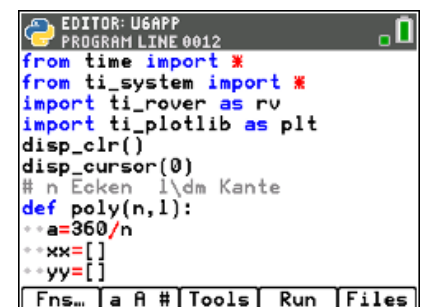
EDITOR: U6APP
PROGRAM LINE 0012
from time import *
from ti_system import *
import ti_rover as rv
import ti_plotlib as plt
disp_clr()
disp_cursor(0)
# n Ecken  l\dm Kante
def poly(n,l):
••a=360/n
••xx=[]
••yy=[]
Fns… | a A # | Tools | Run | Files